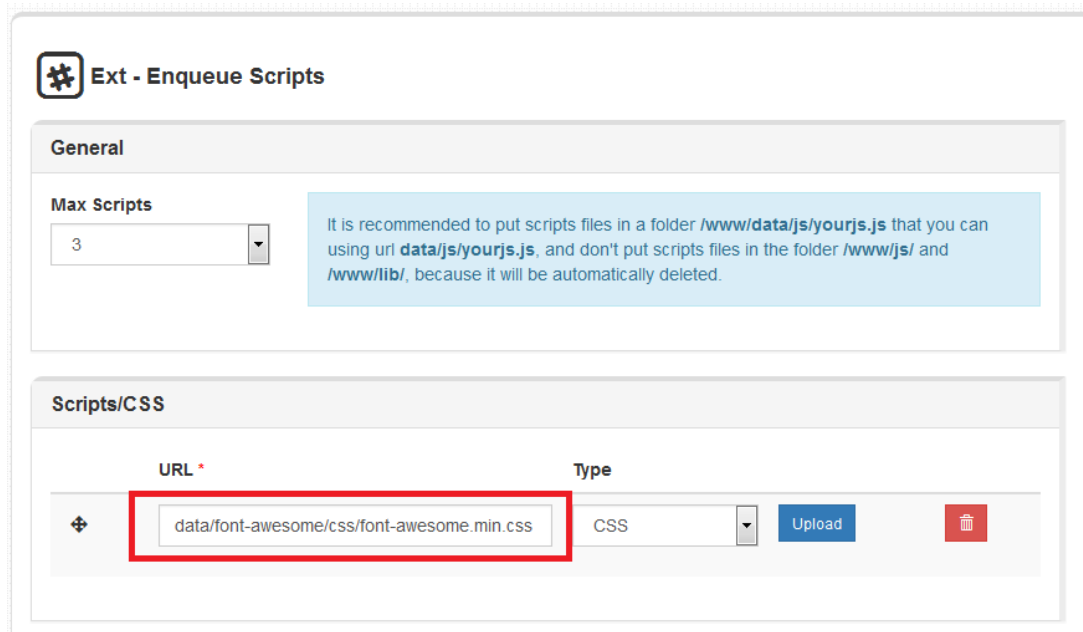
Ext - Enqueue Scripts

General

Max Scripts

3

It is recommended to put scripts files in a folder /www/data/js/yourjs.js that you can using url data/js/yourjs.js, and don't put scripts files in the folder /www/js/ and /www/lib/, because it will be automatically deleted.

Scripts/CSS

URL *

Type

data/font-awesome/css/font-awesome.min.css

CSS

Upload